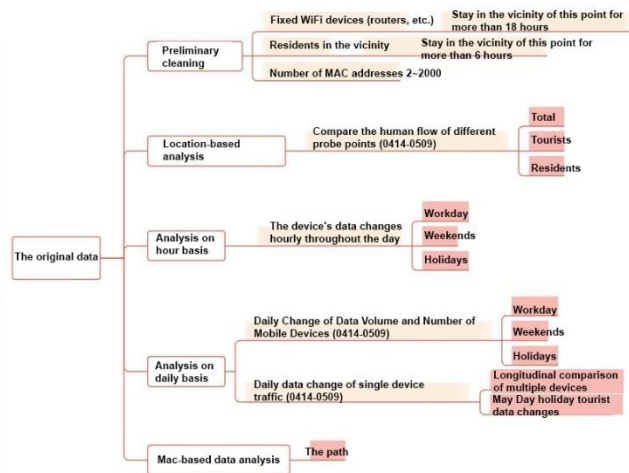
The original data

Preliminary cleaning

Fixed WiFi devices (routers, etc.)

Stay in the vicinity of this point for more than 18 hours

Residents in the vicinity

Stay in the vicinity of this point for more than 6 hours

Number of MAC addresses 2~2000

Location-based analysis

Compare the human flow of different probe points (0414-0509)

Total

Tourists

Residents

Analysis on hour basis

The device's data changes hourly throughout the day

Workday

Weekends

Holidays

Analysis on daily basis

Daily Change of Data Volume and Number of Mobile Devices (0414-0509)

Workday

Weekends

Holidays

Daily data change of single device traffic (0414-0509)

Longitudinal comparison of multiple devices

May Day holiday tourist data changes

Mac-based data analysis

The path